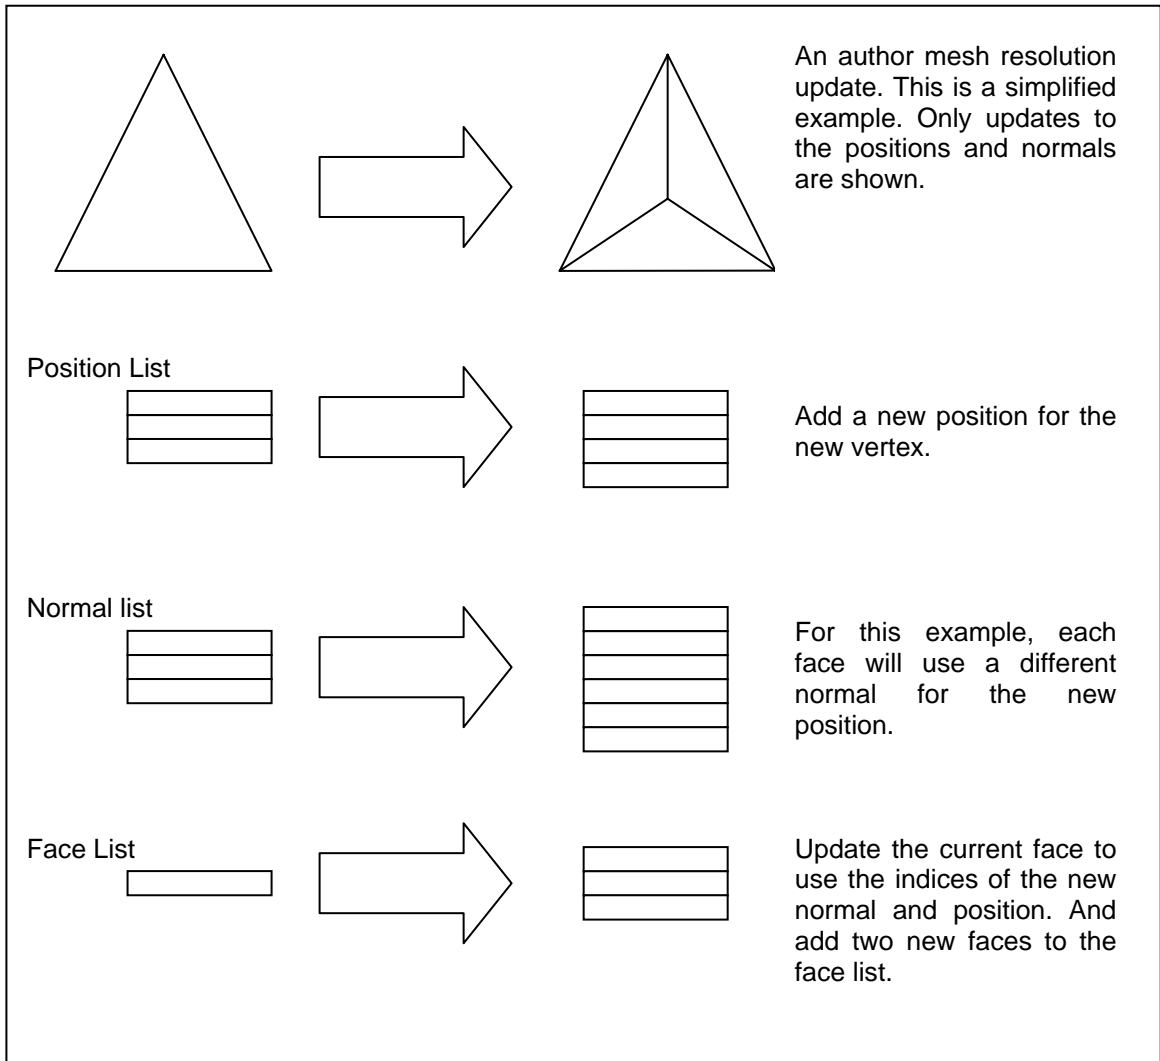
An author mesh resolution update. This is a simplified example. Only updates to the positions and normals are shown.

Position List

Add a new position for the new vertex.

Normal list

For this example, each face will use a different normal for the new position.

Face List

Update the current face to use the indices of the new normal and position. And add two new faces to the face list.